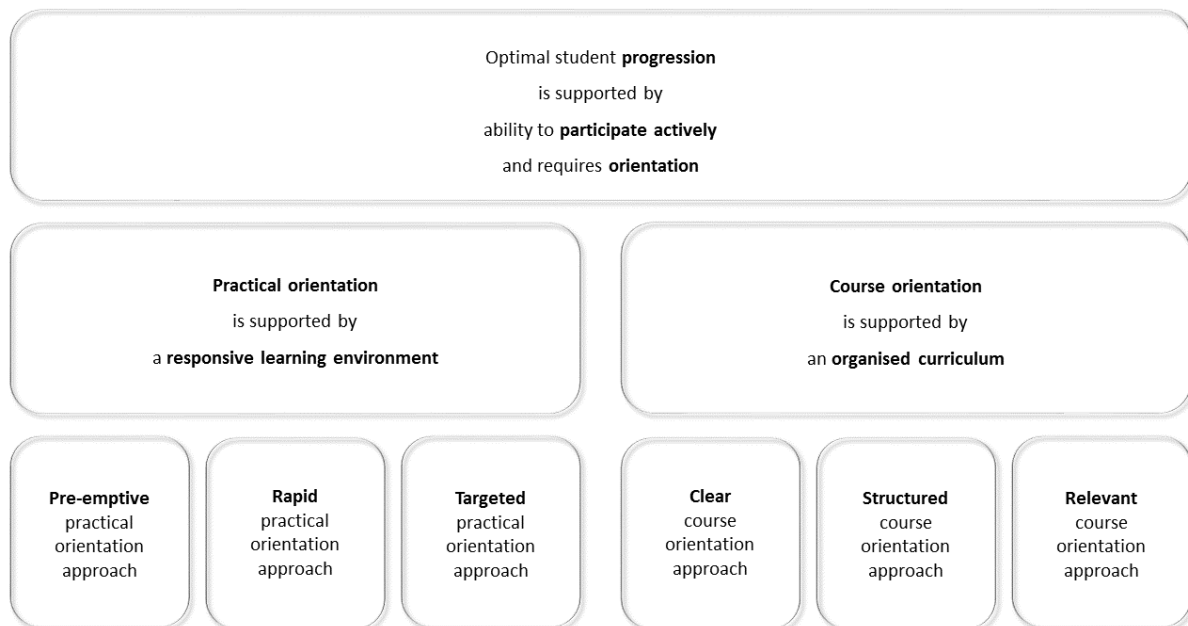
Optimal student **progression**

is supported by

ability to **participate actively**

and requires **orientation**

**Practical orientation**

is supported by

a **responsive learning environment**

**Course orientation**

is supported by

an **organised curriculum**

**Pre-emptive** practical orientation approach

**Rapid** practical orientation approach

**Targeted** practical orientation approach

**Clear** course orientation approach

**Structured** course orientation approach

**Relevant** course orientation approach